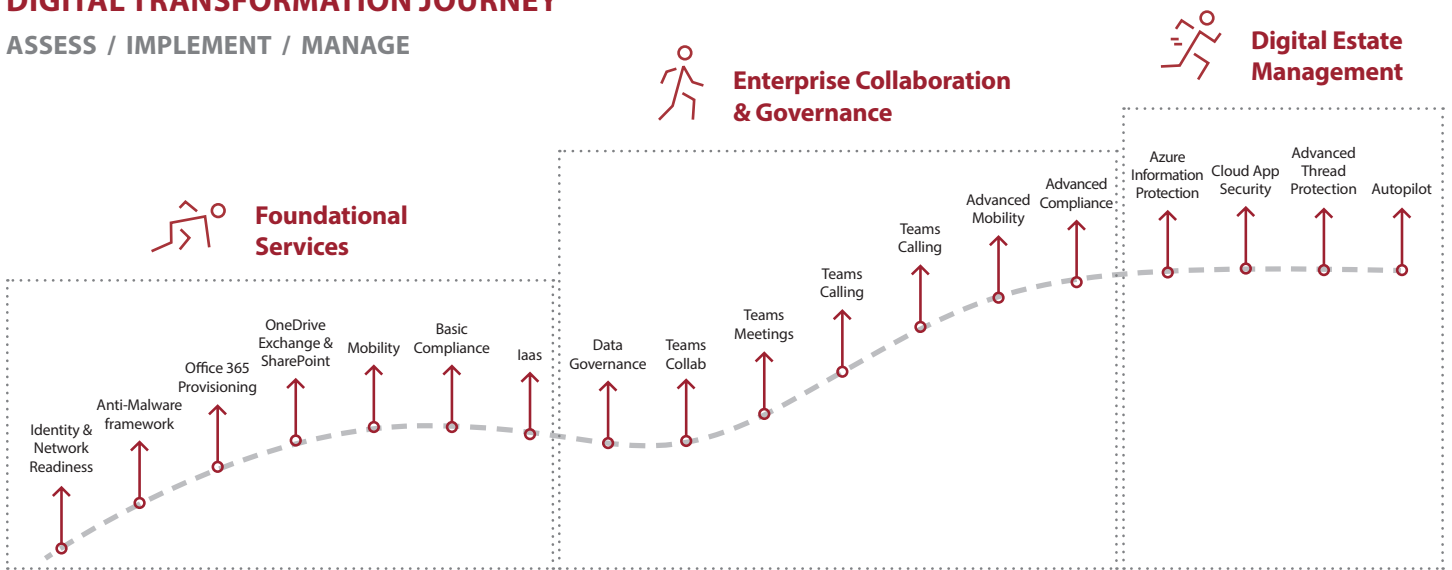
DIGITAL TRANSFORMATION JOURNEY

ASSESS / IMPLEMENT / MANAGE

Foundational Services

Enterprise Collaboration & Governance

Digital Estate Management

Identity & Network Readiness

Anti-Malware framework

Office 365 Provisioning

OneDrive Exchange & SharePoint

Mobility

Basic Compliance

Iaas

Data Governance

Teams Collab

Teams Meetings

Teams Calling

Teams Calling

Advanced Mobility

Advanced Compliance

Azure Information Protection

Cloud App Security

Advanced Thread Protection

Autopilot